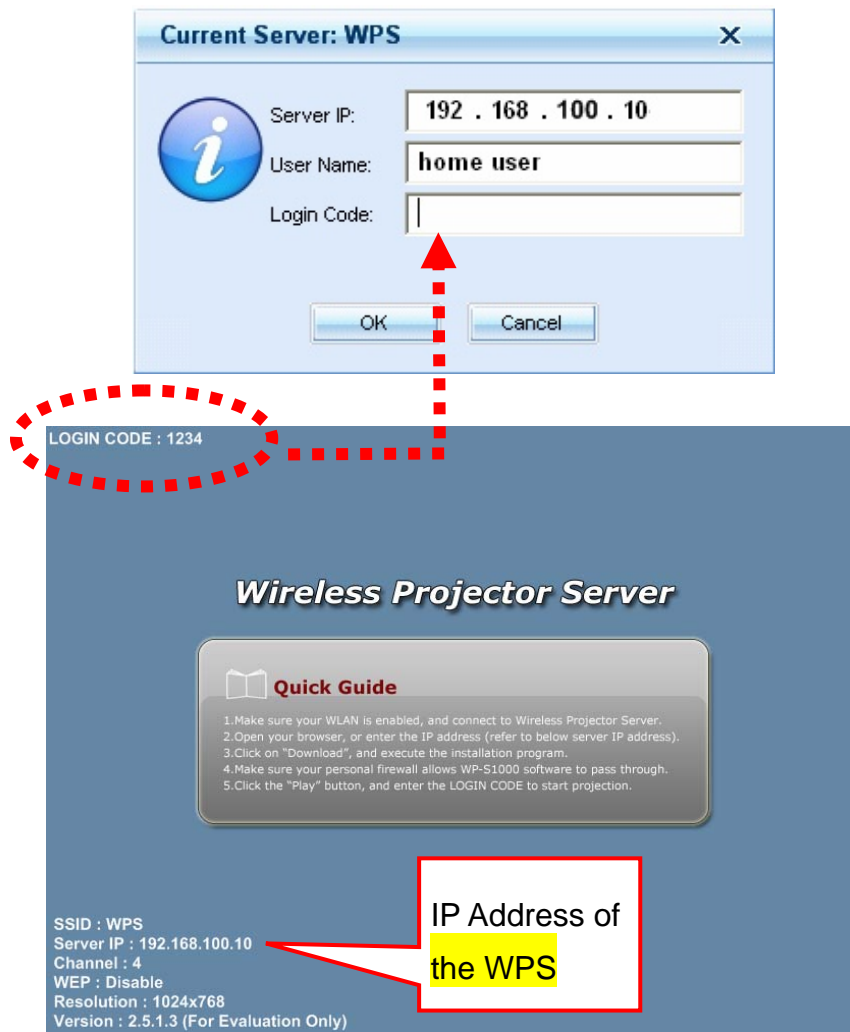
Current Server: WPS

Server IP: 192 . 168 . 100 . 10

User Name: home user

Login Code:

OK Cancel

LOGIN CODE : 1234

Wireless Projector Server

Quick Guide

1.Make sure your WLAN is enabled, and connect to Wireless Projector Server.
2.Open your browser, or enter the IP address (refer to below server IP address).
3.Click on "Download", and execute the installation program.
4.Make sure your personal firewall allows WP-S1000 software to pass through.
5.Click the "Play" button, and enter the LOGIN CODE to start projection.

IP Address of the WPS

SSID : WPS
Server IP : 192.168.100.10
Channel : 4
WEP : Disable
Resolution : 1024x768
Version : 2.5.1.3 (For Evaluation Only)